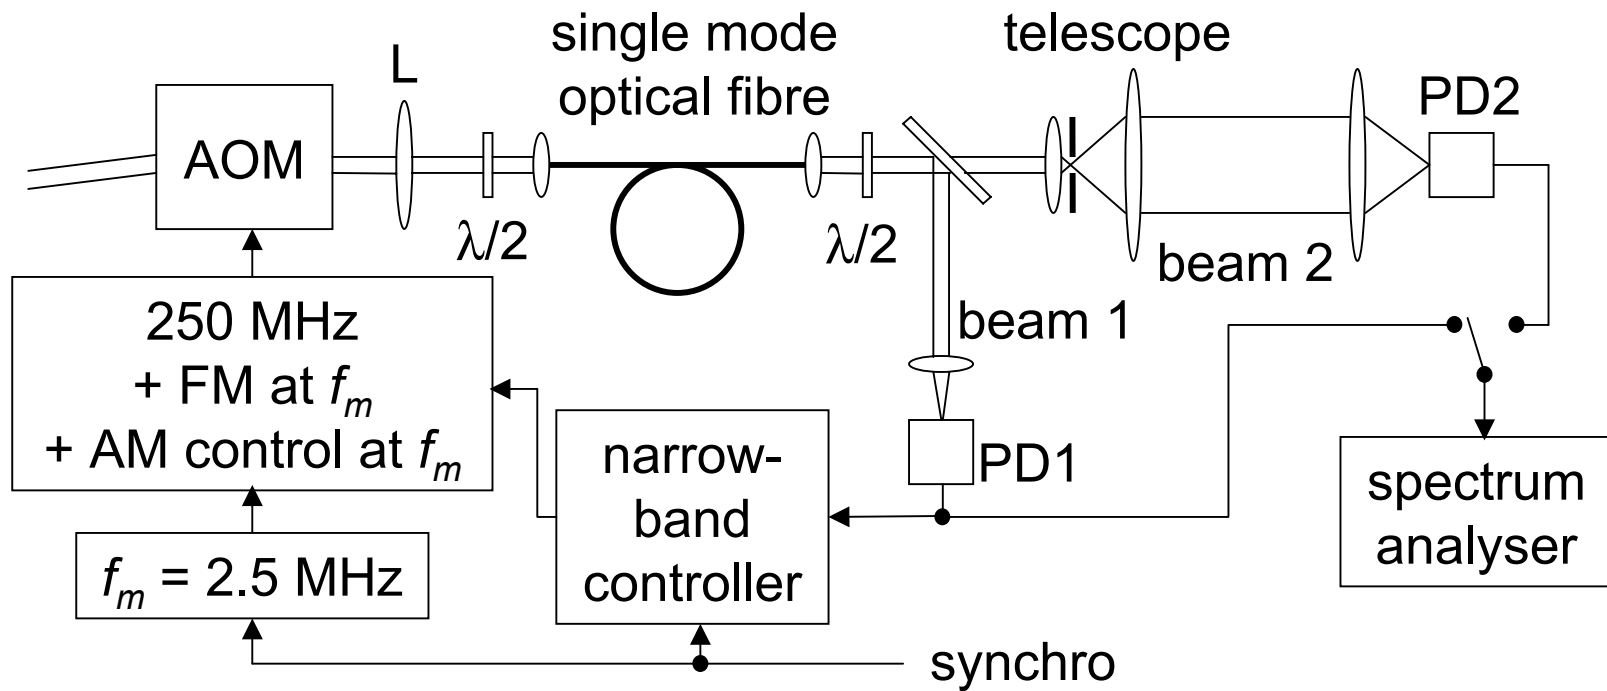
single mode optical fibre

telescope

L

PD2

AOM

$\lambda/2$

$\lambda/2$

beam 2

beam 1

250 MHz
+ FM at $f_m$
+ AM control at $f_m$

narrow-band controller

PD1

spectrum analyser

$f_m$ = 2.5 MHz

synchro